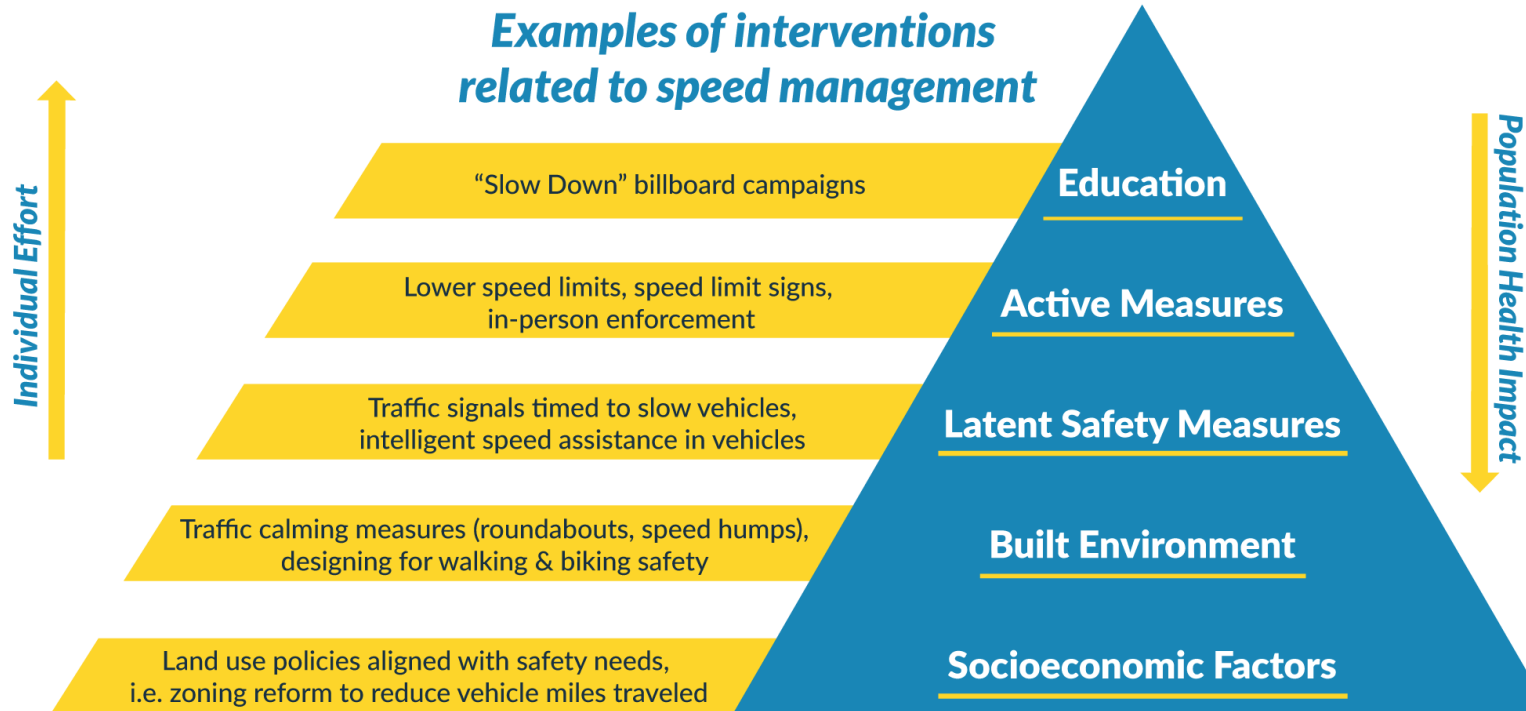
Examples of interventions related to speed management

Individual Effort

Population Health Impact

"Slow Down" billboard campaigns

Education

Lower speed limits, speed limit signs, in-person enforcement

Active Measures

Traffic signals timed to slow vehicles, intelligent speed assistance in vehicles

Latent Safety Measures

Traffic calming measures (roundabouts, speed humps), designing for walking & biking safety

Built Environment

Land use policies aligned with safety needs, i.e. zoning reform to reduce vehicle miles traveled

Socioeconomic Factors